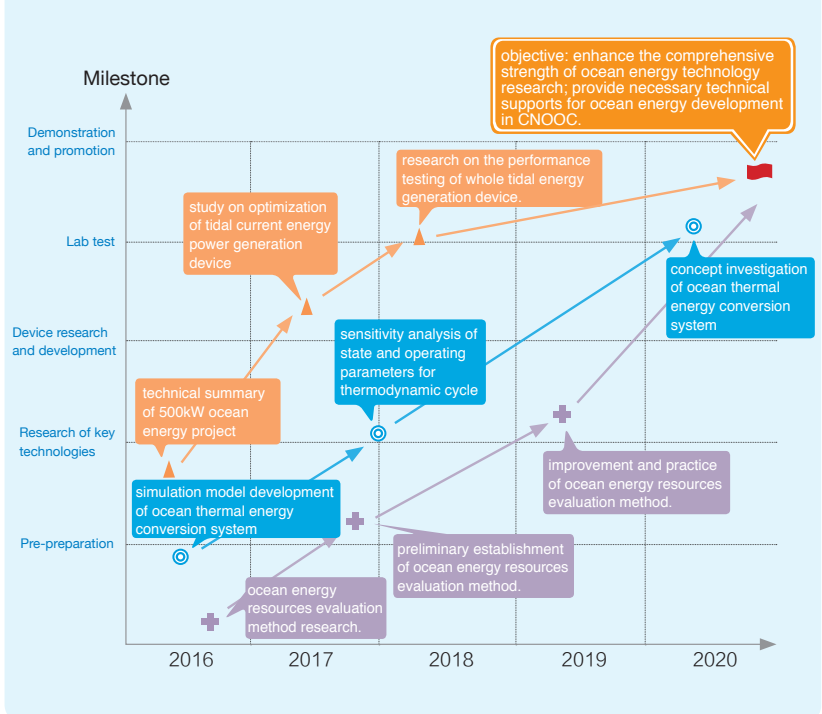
Milestone

objective: enhance the comprehensive strength of ocean energy technology research; provide necessary technical supports for ocean energy development in CNOOC.

Demonstration and promotion

Lab test

Device research and development

Research of key technologies

Pre-preparation

research on the performance testing of whole tidal energy generation device.

study on optimization of tidal current energy power generation device

concept investigation of ocean thermal energy conversion system

sensitivity analysis of state and operating parameters for thermodynamic cycle

technical summary of 500kW ocean energy project

improvement and practice of ocean energy resources evaluation method.

simulation model development of ocean thermal energy conversion system

preliminary establishment of ocean energy resources evaluation method.

ocean energy resources evaluation method research.

2016

2017

2018

2019

2020